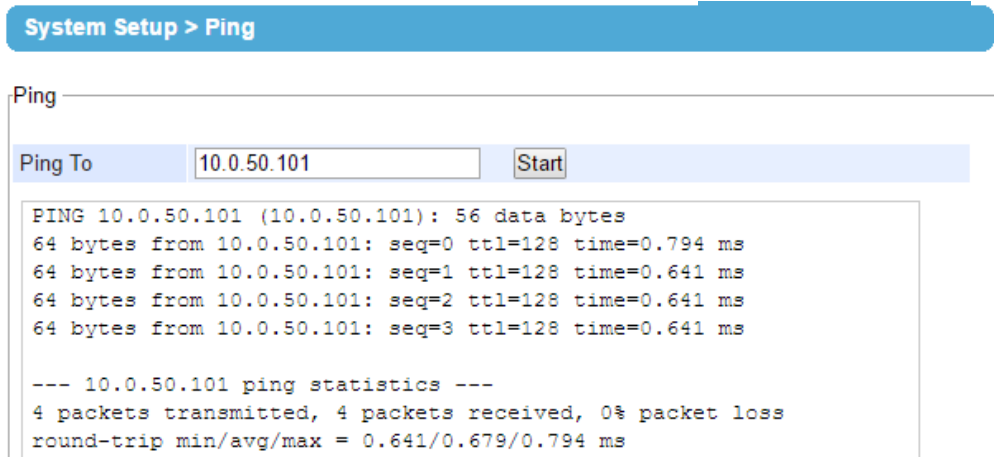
System Setup > Ping

Ping

Ping To 10.0.50.101 Start

PING 10.0.50.101 (10.0.50.101): 56 data bytes
64 bytes from 10.0.50.101: seq=0 ttl=128 time=0.794 ms
64 bytes from 10.0.50.101: seq=1 ttl=128 time=0.641 ms
64 bytes from 10.0.50.101: seq=2 ttl=128 time=0.641 ms
64 bytes from 10.0.50.101: seq=3 ttl=128 time=0.641 ms

--- 10.0.50.101 ping statistics ---
4 packets transmitted, 4 packets received, 0% packet loss
round-trip min/avg/max = 0.641/0.679/0.794 ms